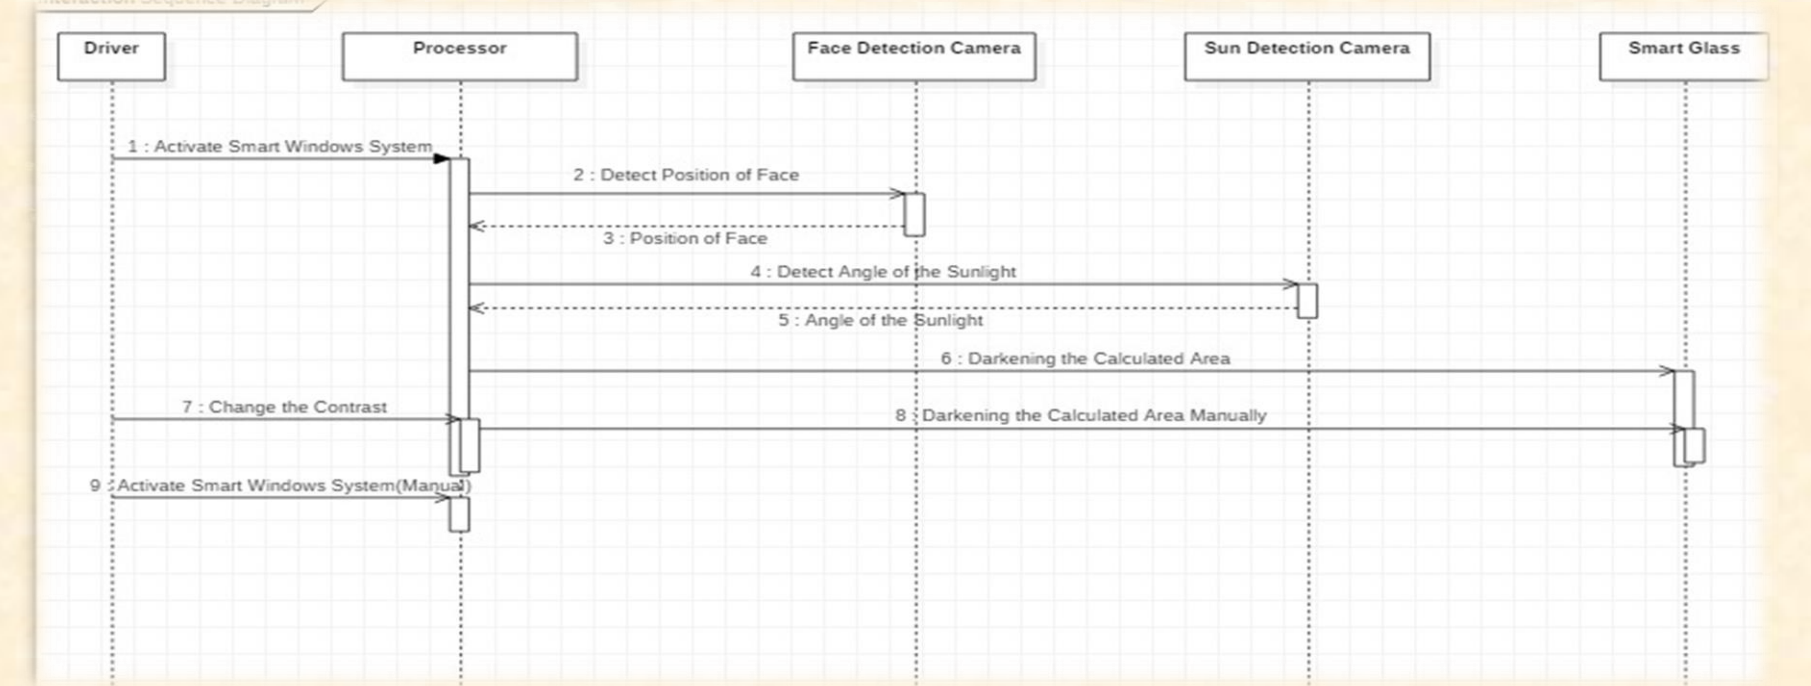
Interaction Sequence Diagram

Driver

Processor

Face Detection Camera

Sun Detection Camera

Smart Glass

1 : Activate Smart Windows System

2 : Detect Position of Face

3 : Position of Face

4 : Detect Angle of the Sunlight

5 : Angle of the Sunlight

6 : Darkening the Calculated Area

7 : Change the Contrast

8 : Darkening the Calculated Area Manually

9 : Activate Smart Windows System(Manual)